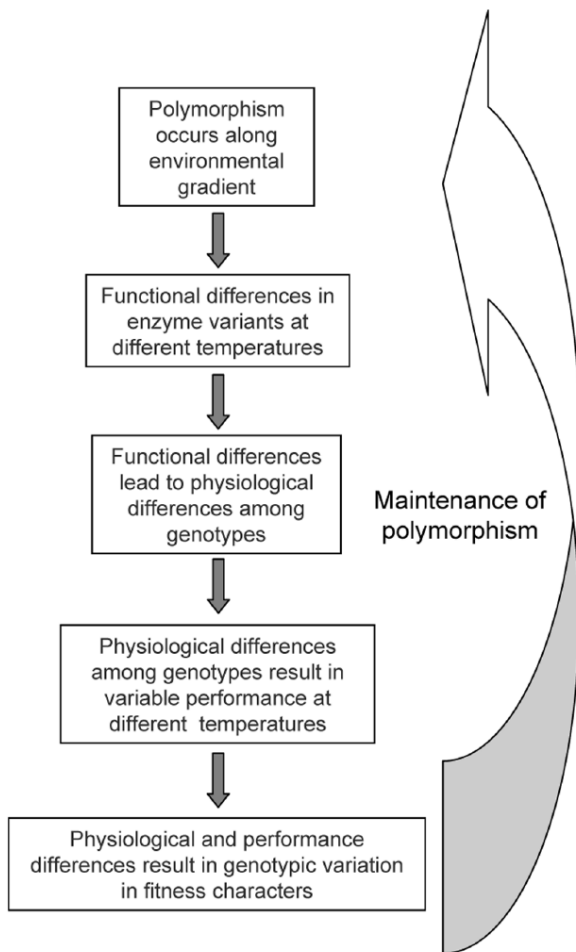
Polymorphism occurs along environmental gradient

Functional differences in enzyme variants at different temperatures

Functional differences lead to physiological differences among genotypes

Physiological differences among genotypes result in variable performance at different temperatures

Physiological and performance differences result in genotypic variation in fitness characters

Maintenance of polymorphism